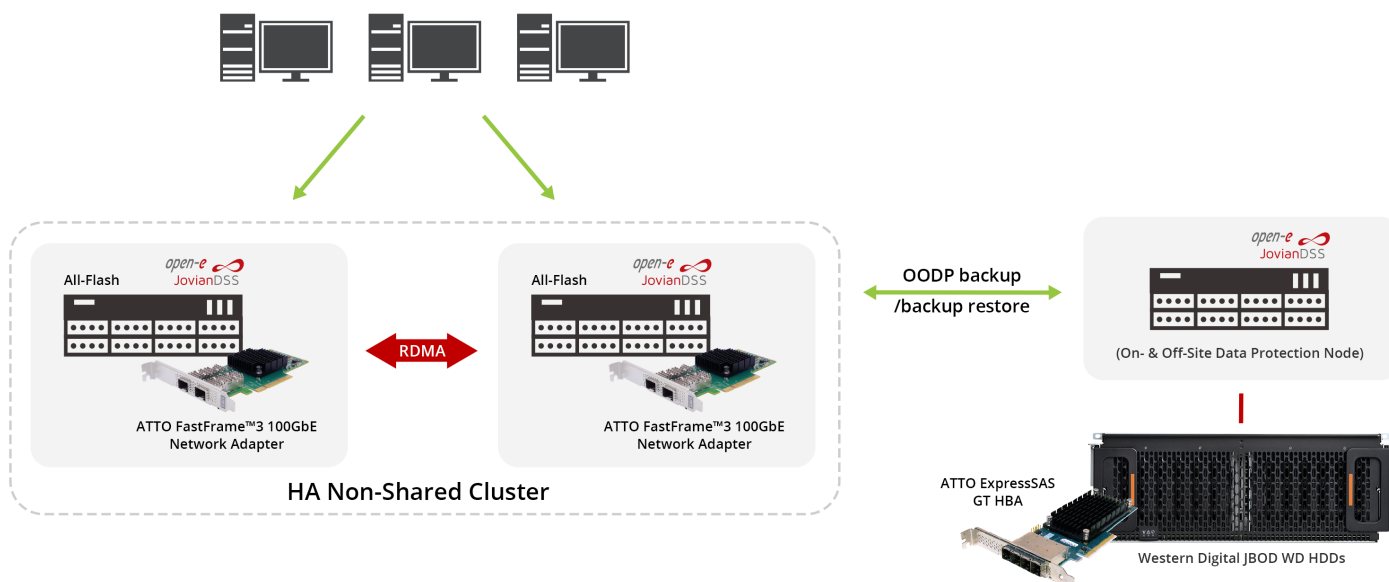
All-Flash

open-e
JovianDSS

ATTO FastFrame™3 100GbE Network Adapter

RDMA

All-Flash

open-e
JovianDSS

ATTO FastFrame™3 100GbE Network Adapter

HA Non-Shared Cluster

OODP backup /backup restore

open-e
JovianDSS

(On- & Off-Site Data Protection Node)

ATTO ExpressSAS GT HBA

Western Digital JBOD WD HDDs